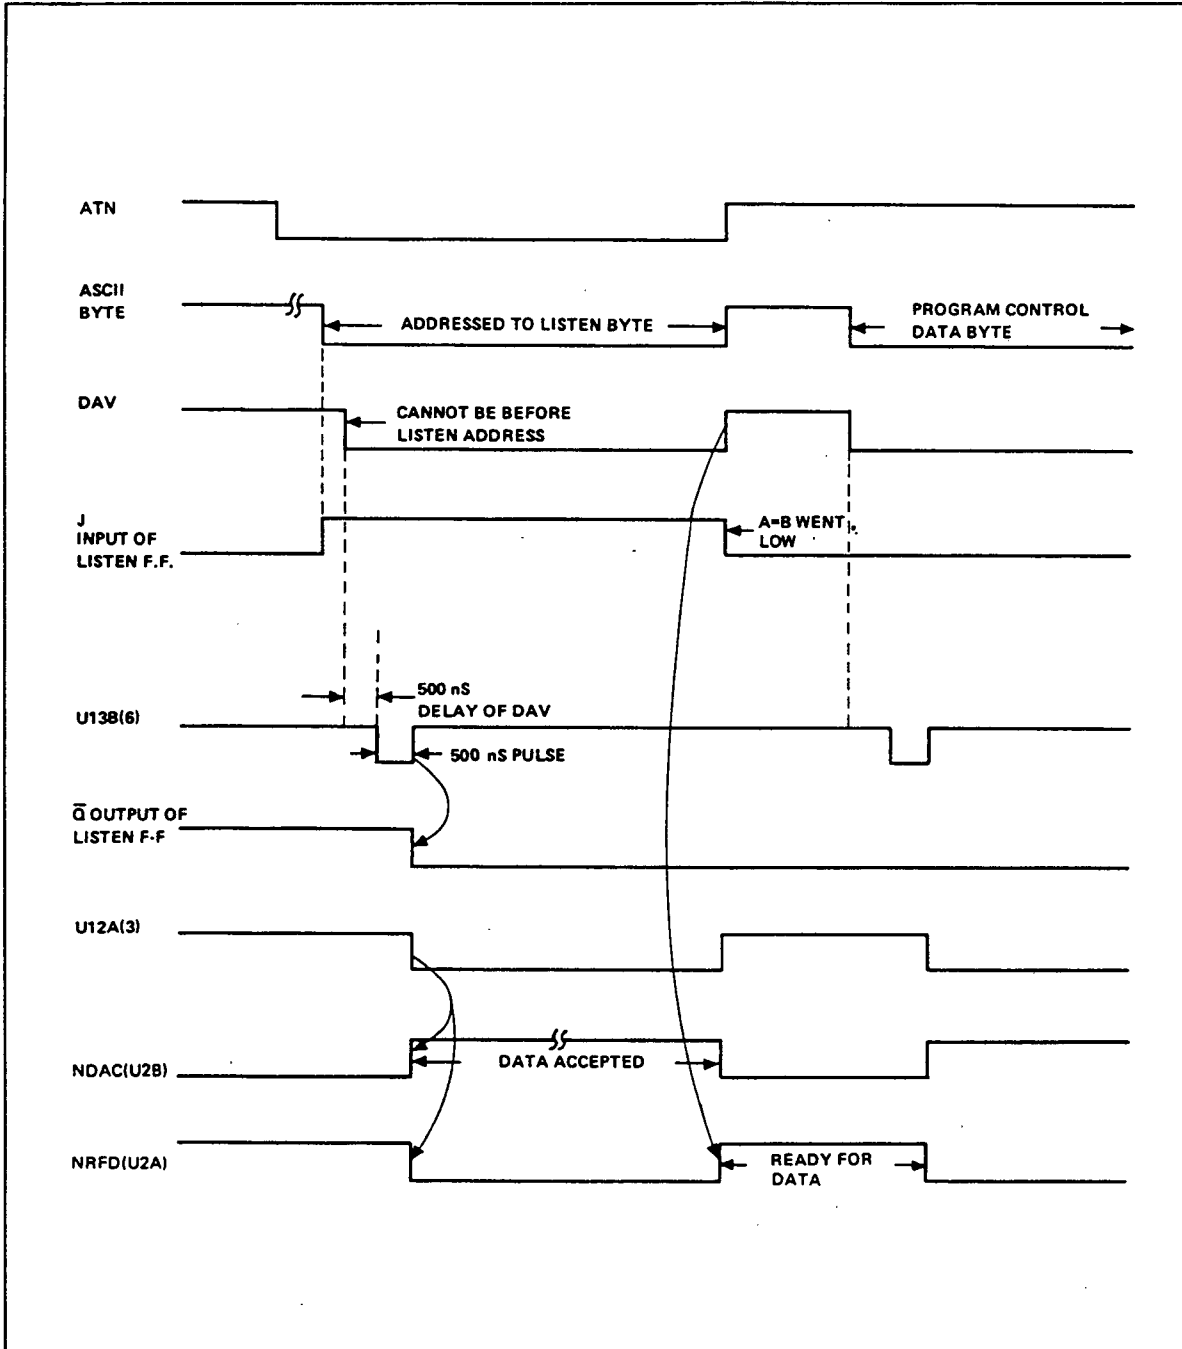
ATN

ASCII BYTE

ADDRESSED TO LISTEN BYTE

PROGRAM CONTROL DATA BYTE

DAV

CANNOT BE BEFORE LISTEN ADDRESS

J INPUT OF LISTEN F.F.

A=B WENT LOW

500 nS DELAY OF DAV

U13B(6)

500 nS PULSE

$\overline{Q}$ OUTPUT OF LISTEN F-F

U12A(3)

DATA ACCEPTED

NDAC(U2B)

NRFD(U2A)

READY FOR DATA